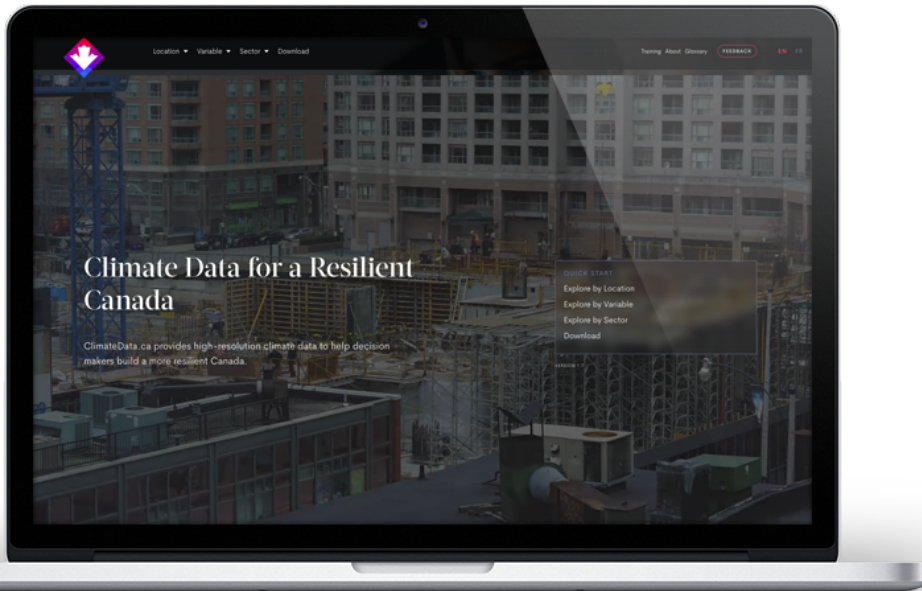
Location ▾ Variable ▾ Sector ▾ Download

Training About Glossary FEEDBACK EN FR

Climate Data for a Resilient Canada

ClimateData.ca provides high-resolution climate data to help decision makers build a more resilient Canada.

QUICK START
Explore by Location
Explore by Variable
Explore by Sector
Download